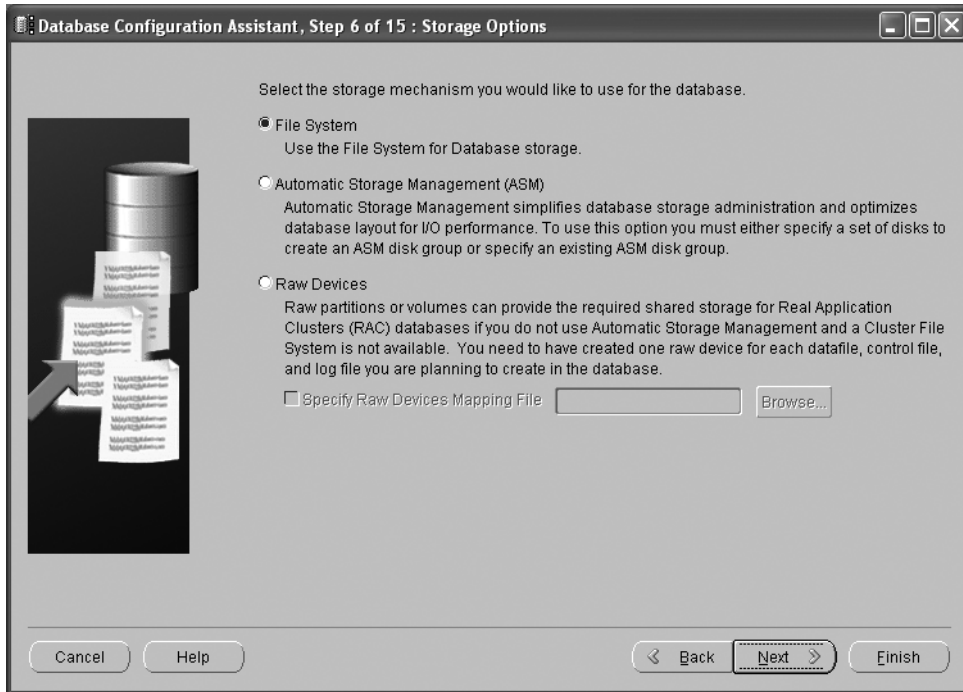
Database Configuration Assistant, Step 6 of 15 : Storage Options

Select the storage mechanism you would like to use for the database.

File System
Use the File System for Database storage.

Automatic Storage Management (ASM)
Automatic Storage Management simplifies database storage administration and optimizes database layout for I/O performance. To use this option you must either specify a set of disks to create an ASM disk group or specify an existing ASM disk group.

Raw Devices
Raw partitions or volumes can provide the required shared storage for Real Application Clusters (RAC) databases if you do not use Automatic Storage Management and a Cluster File System is not available. You need to have created one raw device for each datafile, control file, and log file you are planning to create in the database.

Specify Raw Devices Mapping File

Browse...

Cancel

Help

Back

Next

Finish